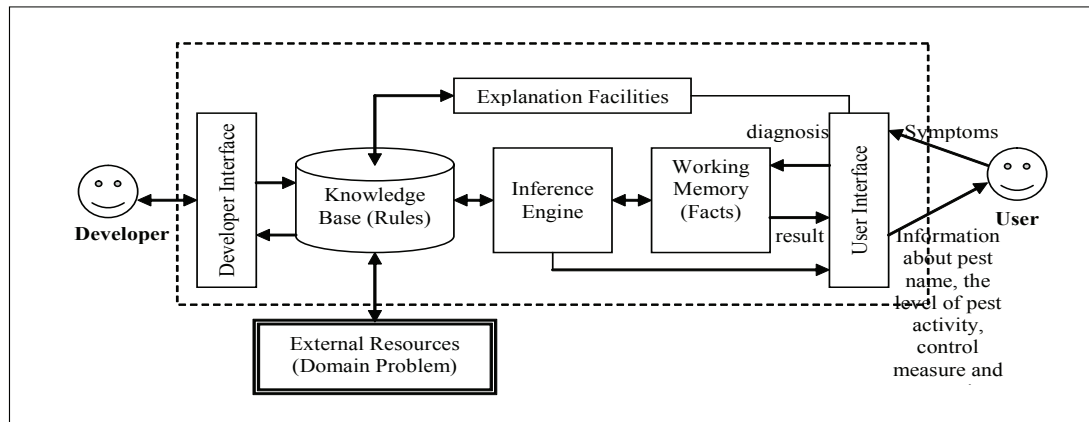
Explanation Facilities

Developer Interface

Knowledge Base (Rules)

Inference Engine

Working Memory (Facts)

diagnosis

Symptoms

result

User Interface

Developer

User

Information about pest name, the level of pest activity, control measure and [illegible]

External Resources (Domain Problem)